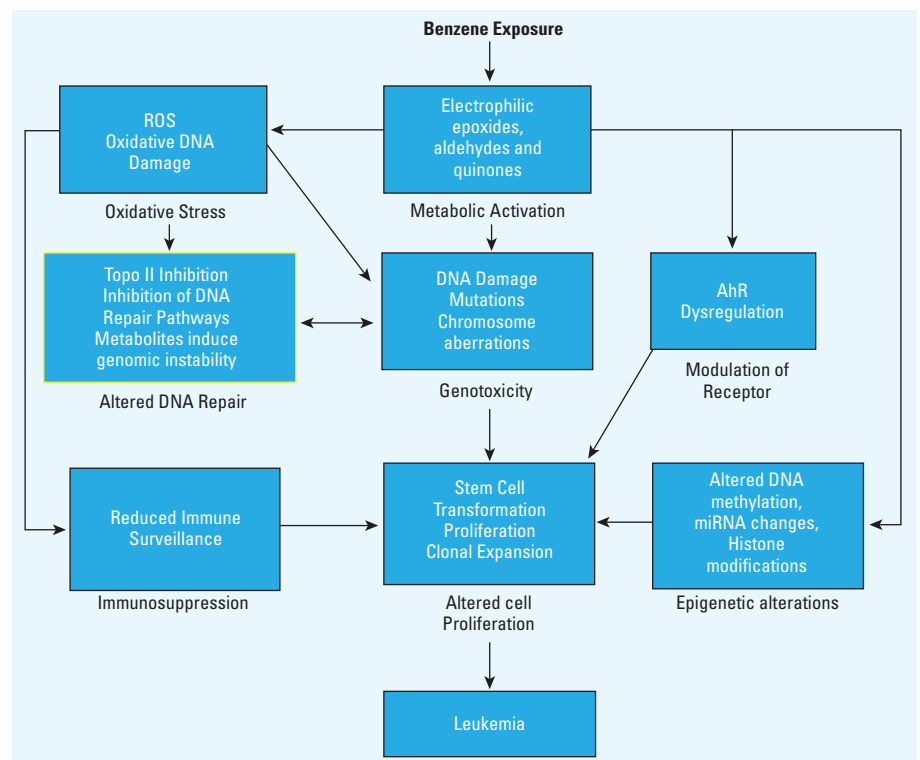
Benzene Exposure

ROS
Oxidative DNA
Damage

Oxidative Stress

Electrophilic
epoxides,
aldehydes and
quinones

Metabolic Activation

Topo II Inhibition
Inhibition of DNA
Repair Pathways
Metabolites induce
genomic instability

Altered DNA Repair

DNA Damage
Mutations
Chromosome
aberrations

Genotoxicity

AhR
Dysregulation

Modulation of
Receptor

Reduced Immune
Surveillance

Immunosuppression

Stem Cell
Transformation
Proliferation
Clonal Expansion

Altered cell
Proliferation

Altered DNA
methylation,
miRNA changes,
Histone
modifications

Epigenetic alterations

Leukemia